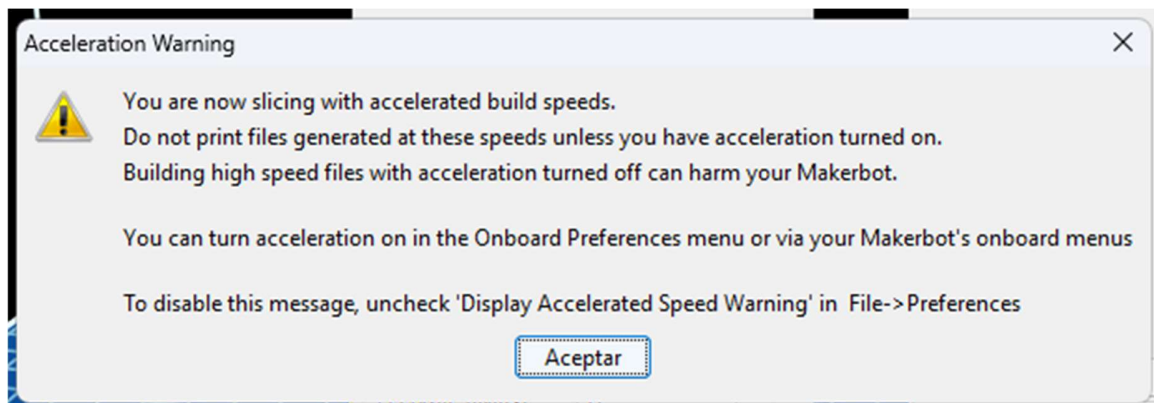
Acceleration Warning

×

You are now slicing with accelerated build speeds.
Do not print files generated at these speeds unless you have acceleration turned on.
Building high speed files with acceleration turned off can harm your Makerbot.

You can turn acceleration on in the Onboard Preferences menu or via your Makerbot's onboard menus

To disable this message, uncheck 'Display Accelerated Speed Warning' in File->Preferences

Aceptar